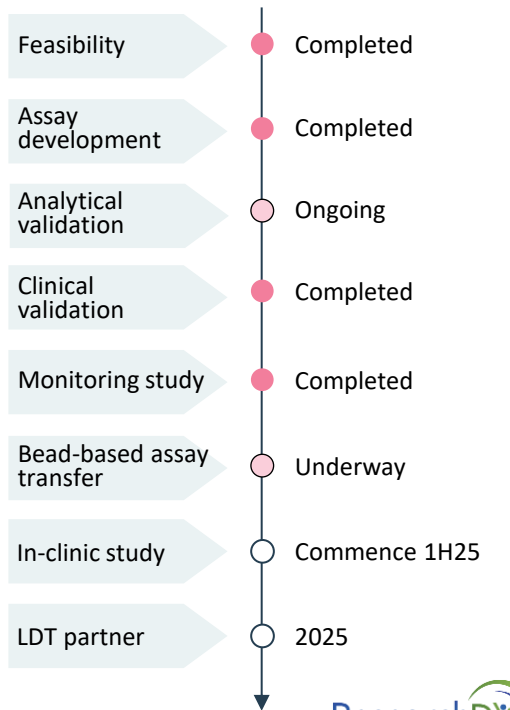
Feasibility
Completed

Assay development
Completed

Analytical validation
Ongoing

Clinical validation
Completed

Monitoring study
Completed

Bead-based assay transfer
Underway

In-clinic study
Commence 1H25

LDT partner
2025

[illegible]